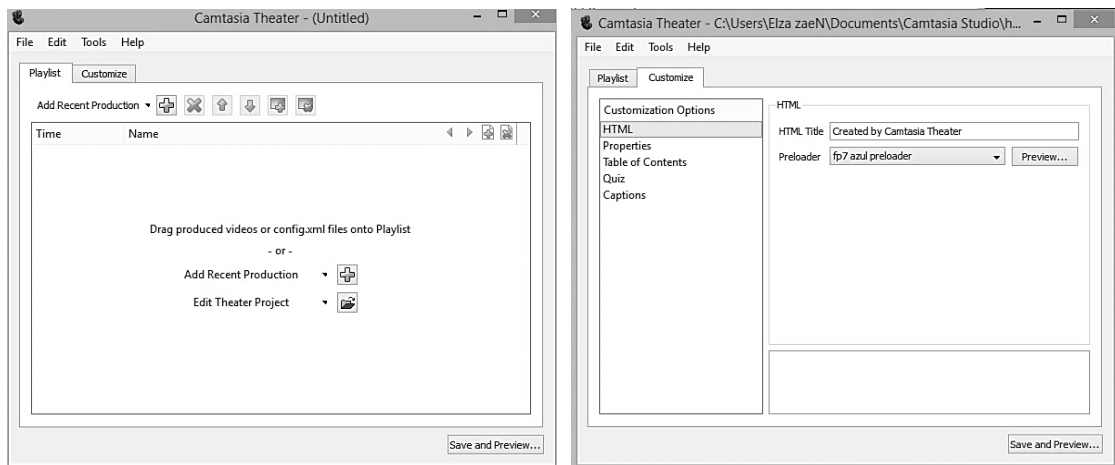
Camtasia Theater - (Untitled)

File Edit Tools Help

Playlist Customize

Add Recent Production

Time Name

Drag produced videos or config.xml files onto Playlist

- or -

Add Recent Production

Edit Theater Project

Save and Preview...

Camtasia Theater - C:\Users\Elza zaeN\Documents\Camtasia Studio\h...

File Edit Tools Help

Playlist Customize

Customization Options
HTML
Properties
Table of Contents
Quiz
Captions

HTML

HTML Title Created by Camtasia Theater

Preloader fp7 azul preloader

Preview...

Save and Preview...